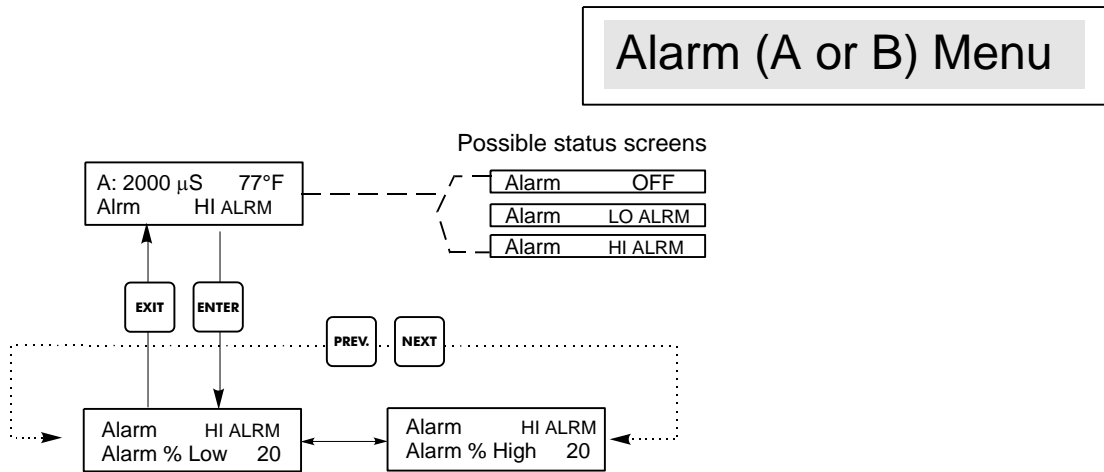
Alarm (A or B) Menu

Possible status screens

A: 2000 $\mu$S 77°F
Alrm HI ALRM

Alarm OFF

Alarm LO ALRM

Alarm HI ALRM

EXIT

ENTER

PREV.

NEXT

Alarm HI ALRM
Alarm % Low 20

Alarm HI ALRM
Alarm % High 20